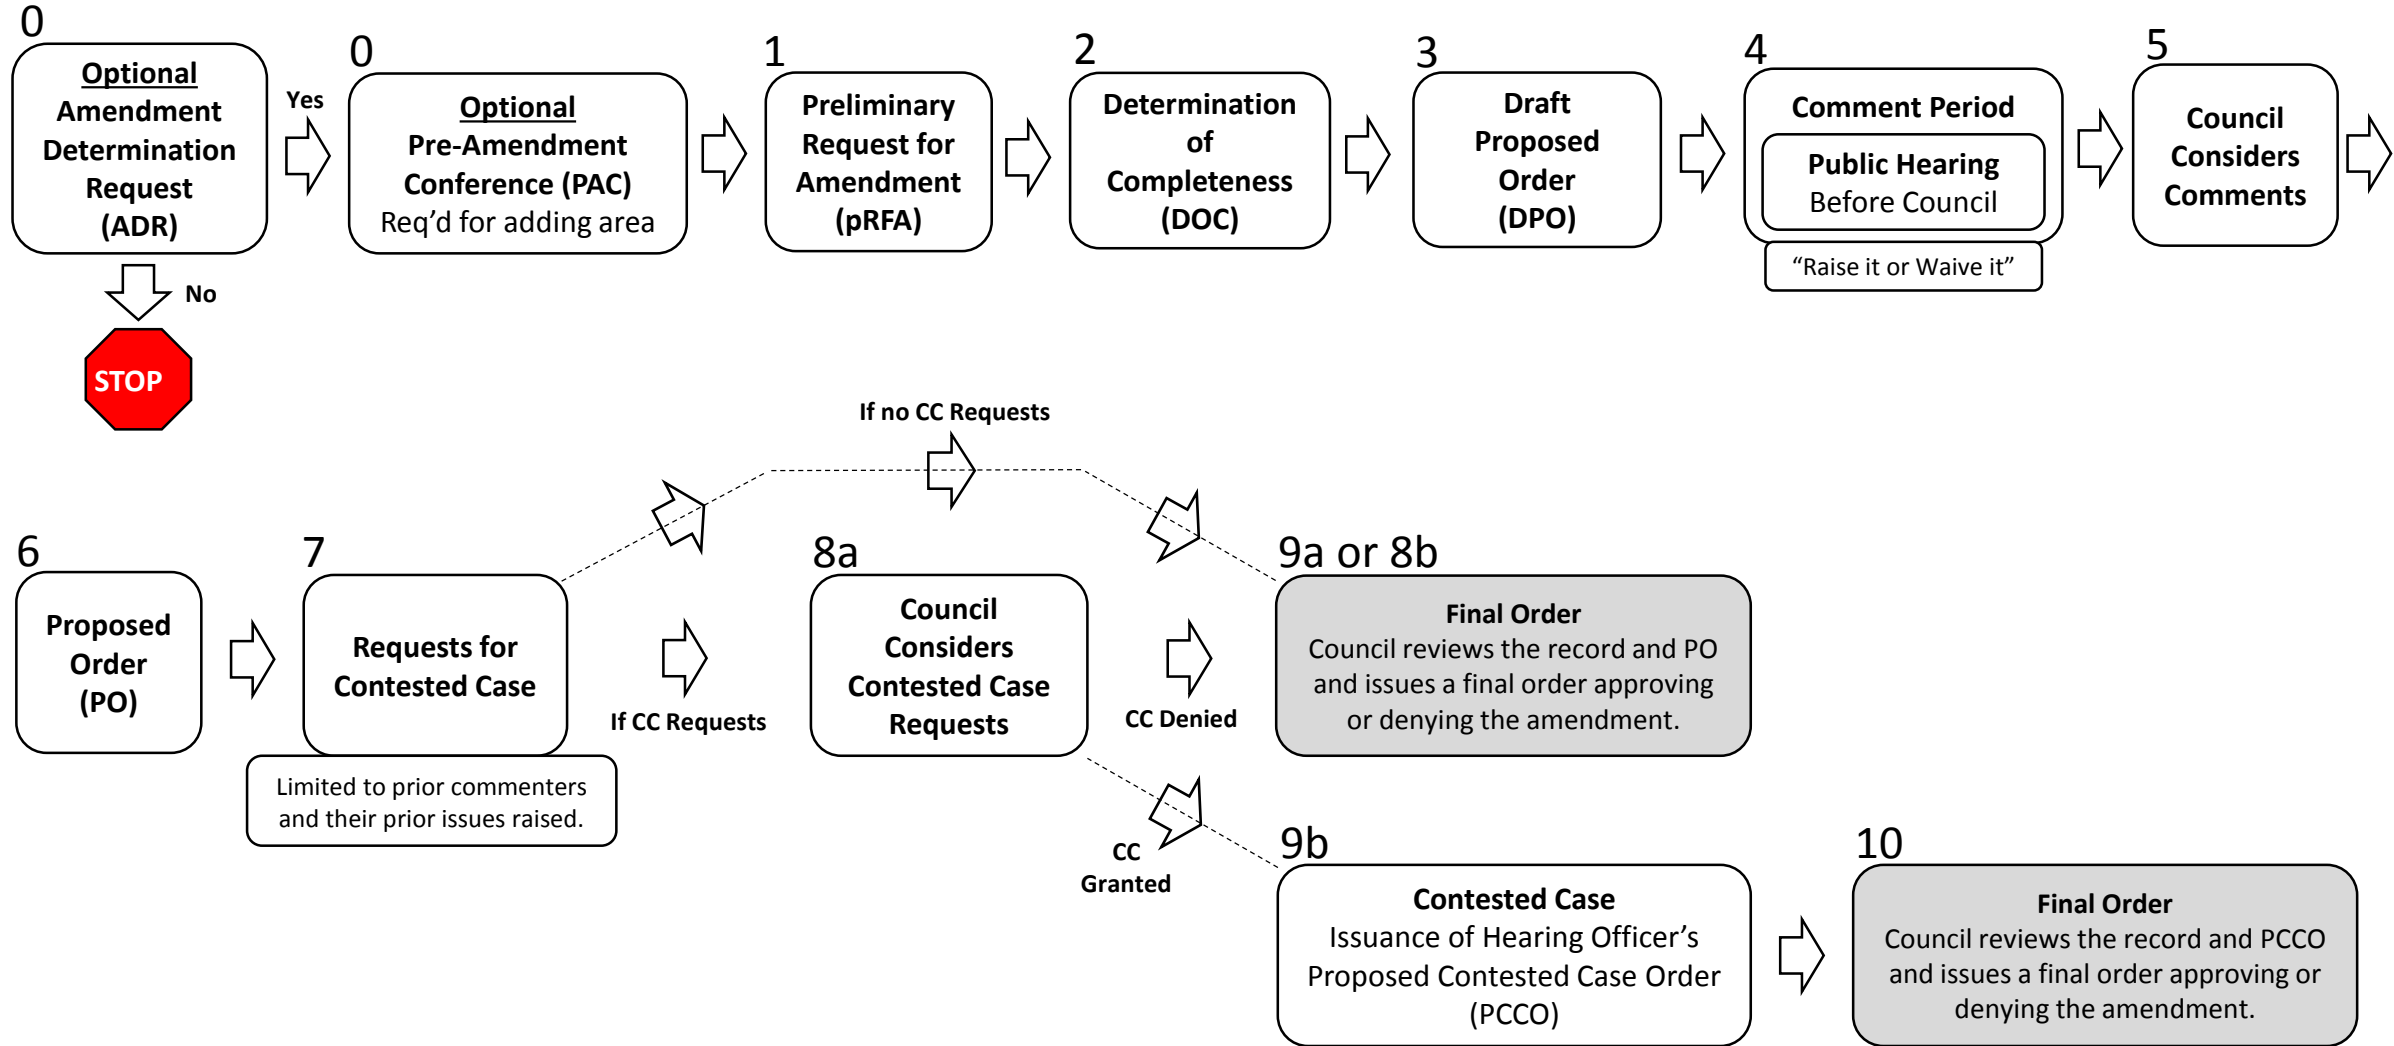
0
Optional Amendment Determination Request (ADR)

Yes

No

STOP

0
Optional Pre-Amendment Conference (PAC)
Req'd for adding area

1
Preliminary Request for Amendment (pRFA)

2
Determination of Completeness (DOC)

3
Draft Proposed Order (DPO)

4
Comment Period
Public Hearing
Before Council
"Raise it or Waive it"

5
Council Considers Comments

If no CC Requests

6
Proposed Order (PO)

7
Requests for Contested Case

Limited to prior commenters and their prior issues raised.

If CC Requests

8a
Council Considers Contested Case Requests

CC Denied

9a or 8b
Final Order
Council reviews the record and PO and issues a final order approving or denying the amendment.

CC Granted

9b
Contested Case
Issuance of Hearing Officer's Proposed Contested Case Order (PCCO)

10
Final Order
Council reviews the record and PCCO and issues a final order approving or denying the amendment.